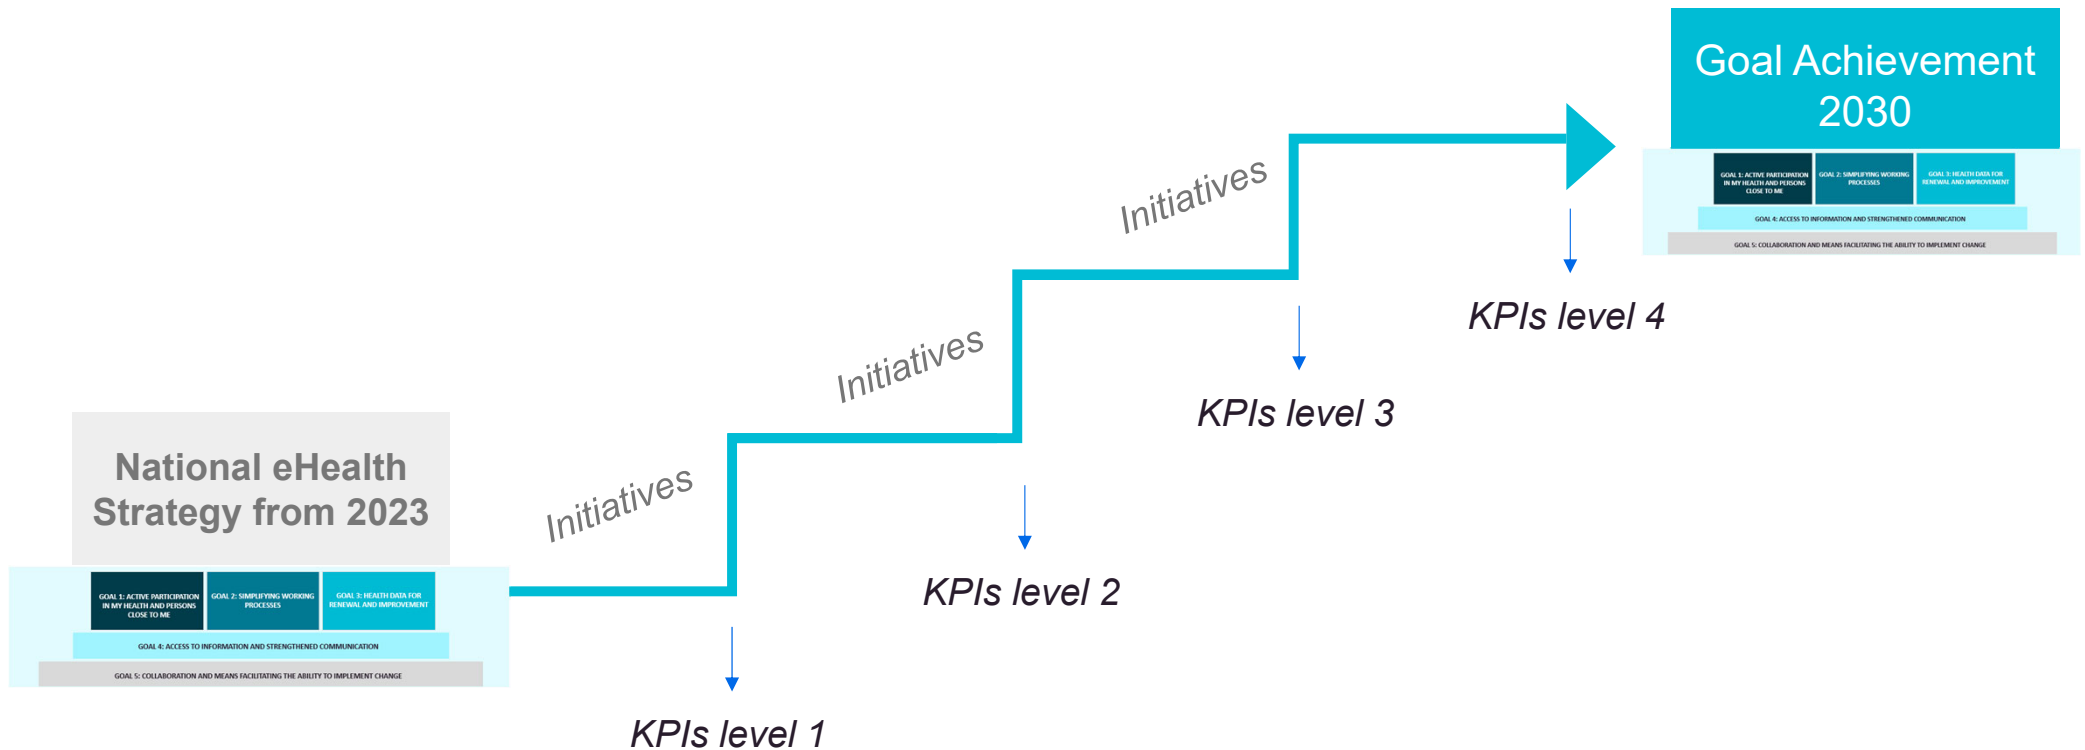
Goal Achievement 2030

GOAL 1: ACTIVE PARTICIPATION IN MY HEALTH AND PERSONS CLOSE TO ME

GOAL 2: SIMPLIFYING WORKING PROCESSES

GOAL 3: HEALTH DATA FOR RENEWAL AND IMPROVEMENT

GOAL 4: ACCESS TO INFORMATION AND STRENGTHENED COMMUNICATION

GOAL 5: COLLABORATION AND MEANS FACILITATING THE ABILITY TO IMPLEMENT CHANGE

Initiatives

KPIs level 4

Initiatives

KPIs level 3

National eHealth Strategy from 2023

Initiatives

GOAL 1: ACTIVE PARTICIPATION IN MY HEALTH AND PERSONS CLOSE TO ME

GOAL 2: SIMPLIFYING WORKING PROCESSES

GOAL 3: HEALTH DATA FOR RENEWAL AND IMPROVEMENT

GOAL 4: ACCESS TO INFORMATION AND STRENGTHENED COMMUNICATION

GOAL 5: COLLABORATION AND MEANS FACILITATING THE ABILITY TO IMPLEMENT CHANGE

KPIs level 2

KPIs level 1